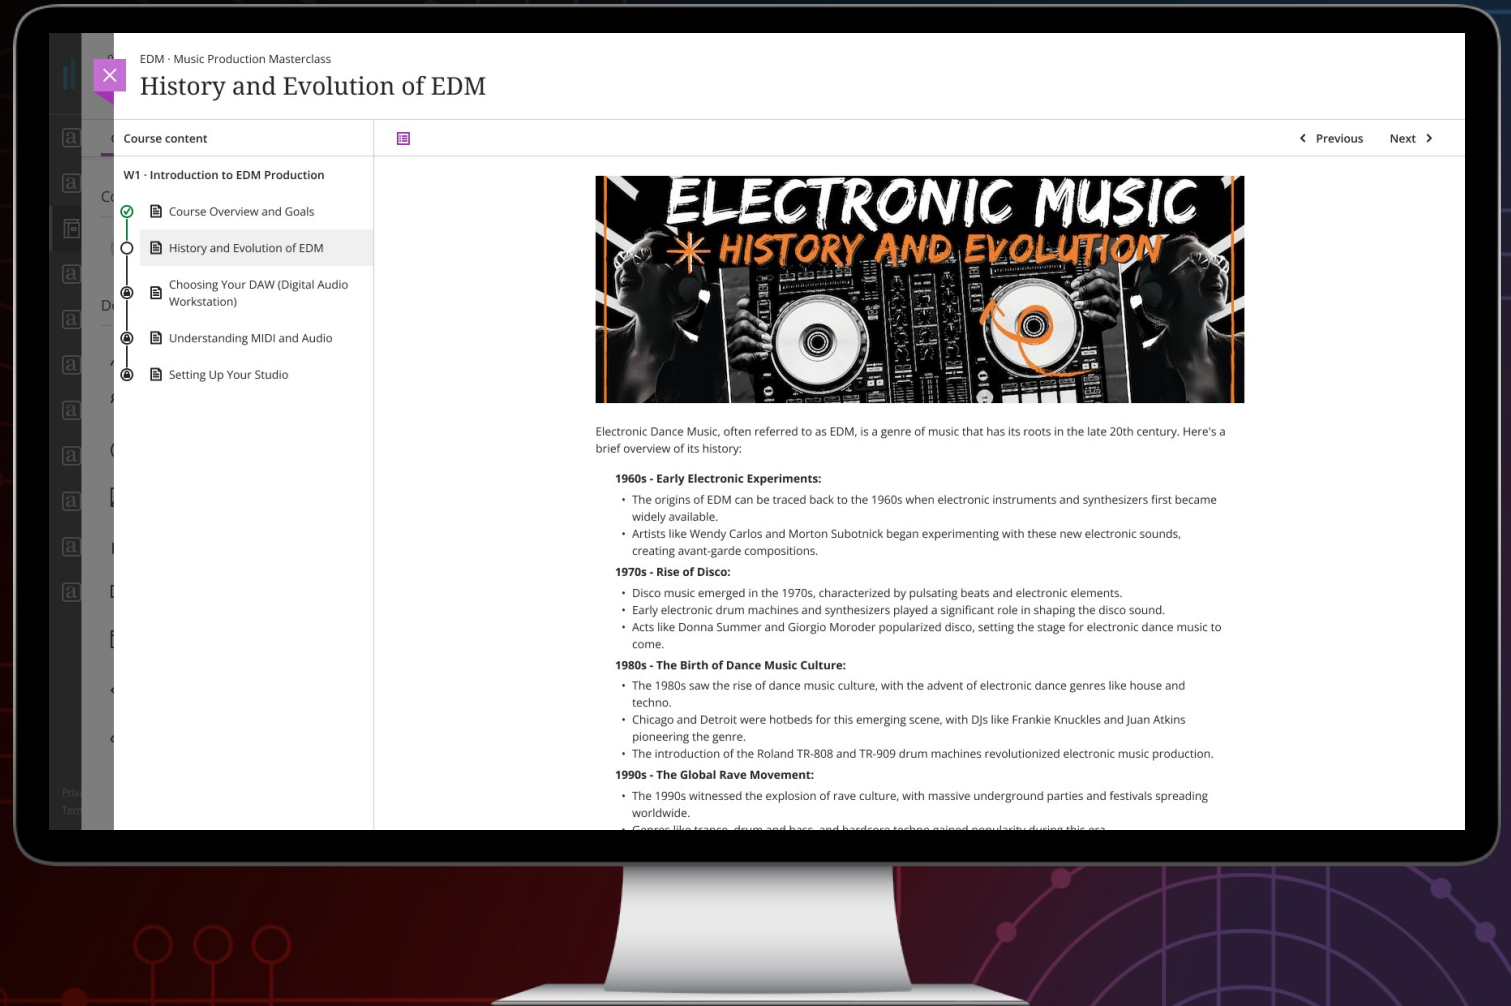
EDM · Music Production Masterclass
History and Evolution of EDM

Course content

Previous Next

W1 · Introduction to EDM Production

Course Overview and Goals

History and Evolution of EDM

Choosing Your DAW (Digital Audio Workstation)

Understanding MIDI and Audio

Setting Up Your Studio

ELECTRONIC MUSIC
HISTORY AND EVOLUTION

Electronic Dance Music, often referred to as EDM, is a genre of music that has its roots in the late 20th century. Here's a brief overview of its history:

1960s - Early Electronic Experiments:
• The origins of EDM can be traced back to the 1960s when electronic instruments and synthesizers first became widely available.
• Artists like Wendy Carlos and Morton Subotnick began experimenting with these new electronic sounds, creating avant-garde compositions.

1970s - Rise of Disco:
• Disco music emerged in the 1970s, characterized by pulsating beats and electronic elements.
• Early electronic drum machines and synthesizers played a significant role in shaping the disco sound.
• Acts like Donna Summer and Giorgio Moroder popularized disco, setting the stage for electronic dance music to come.

1980s - The Birth of Dance Music Culture:
• The 1980s saw the rise of dance music culture, with the advent of electronic dance genres like house and techno.
• Chicago and Detroit were hotbeds for this emerging scene, with DJs like Frankie Knuckles and Juan Atkins pioneering the genre.
• The introduction of the Roland TR-808 and TR-909 drum machines revolutionized electronic music production.

1990s - The Global Rave Movement:
• The 1990s witnessed the explosion of rave culture, with massive underground parties and festivals spreading worldwide.
• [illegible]